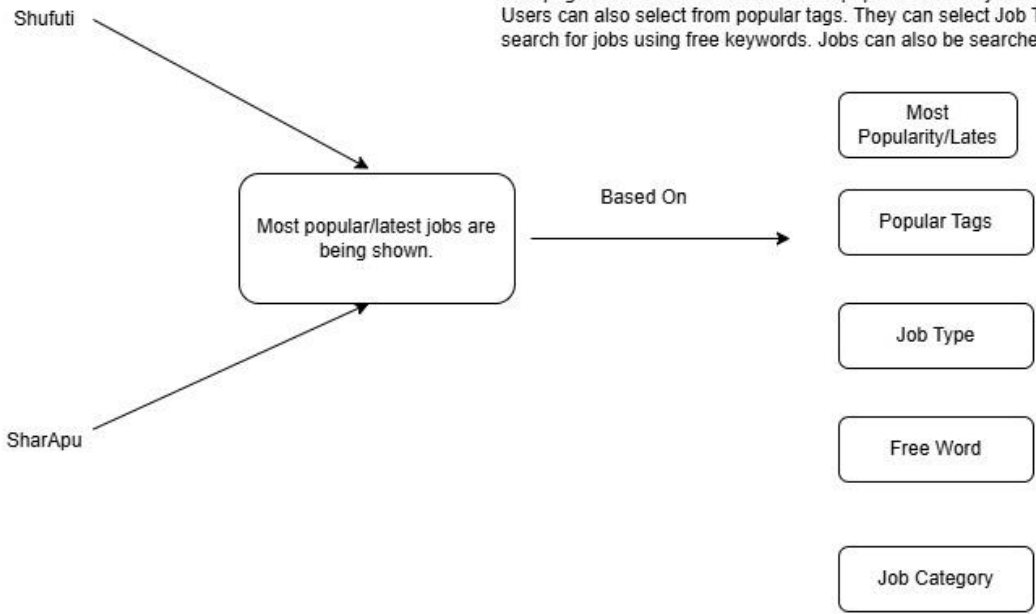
Shufuti

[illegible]
Users can also select from popular tags. They can select Job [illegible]
search for jobs using free keywords. Jobs can also be searche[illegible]

Most popular/latest jobs are being shown.

Based On

Most Popularity/Lates

Popular Tags

Job Type

Free Word

Job Category

SharApu